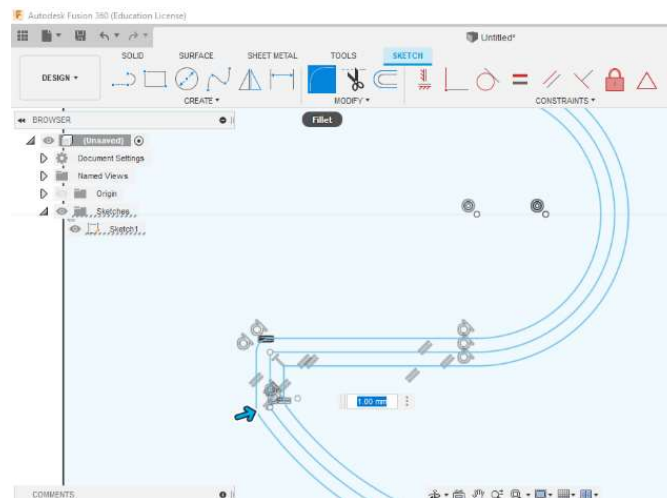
Autodesk Fusion 360 (Education License)

Untitled*

SOLID SURFACE SHEET METAL TOOLS SKETCH

DESIGN ▾

CREATE ▾

MODIFY ▾

CONSTRAINTS ▾

Fillet

BROWSER

(Unsaved)

Document Settings

Named Views

Origin

Sketches

Sketch1

1.00 mm

COMMENTS